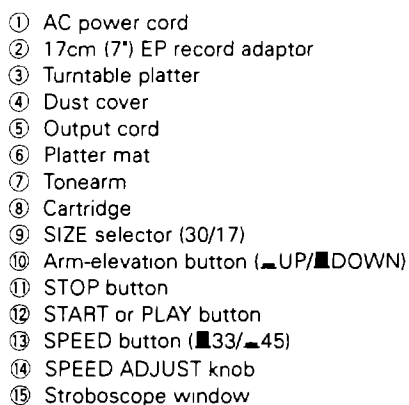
① AC power cord
② 17cm (7") EP record adaptor
③ Turntable platter
④ Dust cover
⑤ Output cord
⑥ Platter mat
⑦ Tonearm
⑧ Cartridge
⑨ SIZE selector (30/17)
⑩ Arm-elevation button (▁UP/■DOWN)
⑪ STOP button
⑫ START or PLAY button
⑬ SPEED button (■33/▁45)
⑭ SPEED ADJUST knob
⑮ Stroboscope window